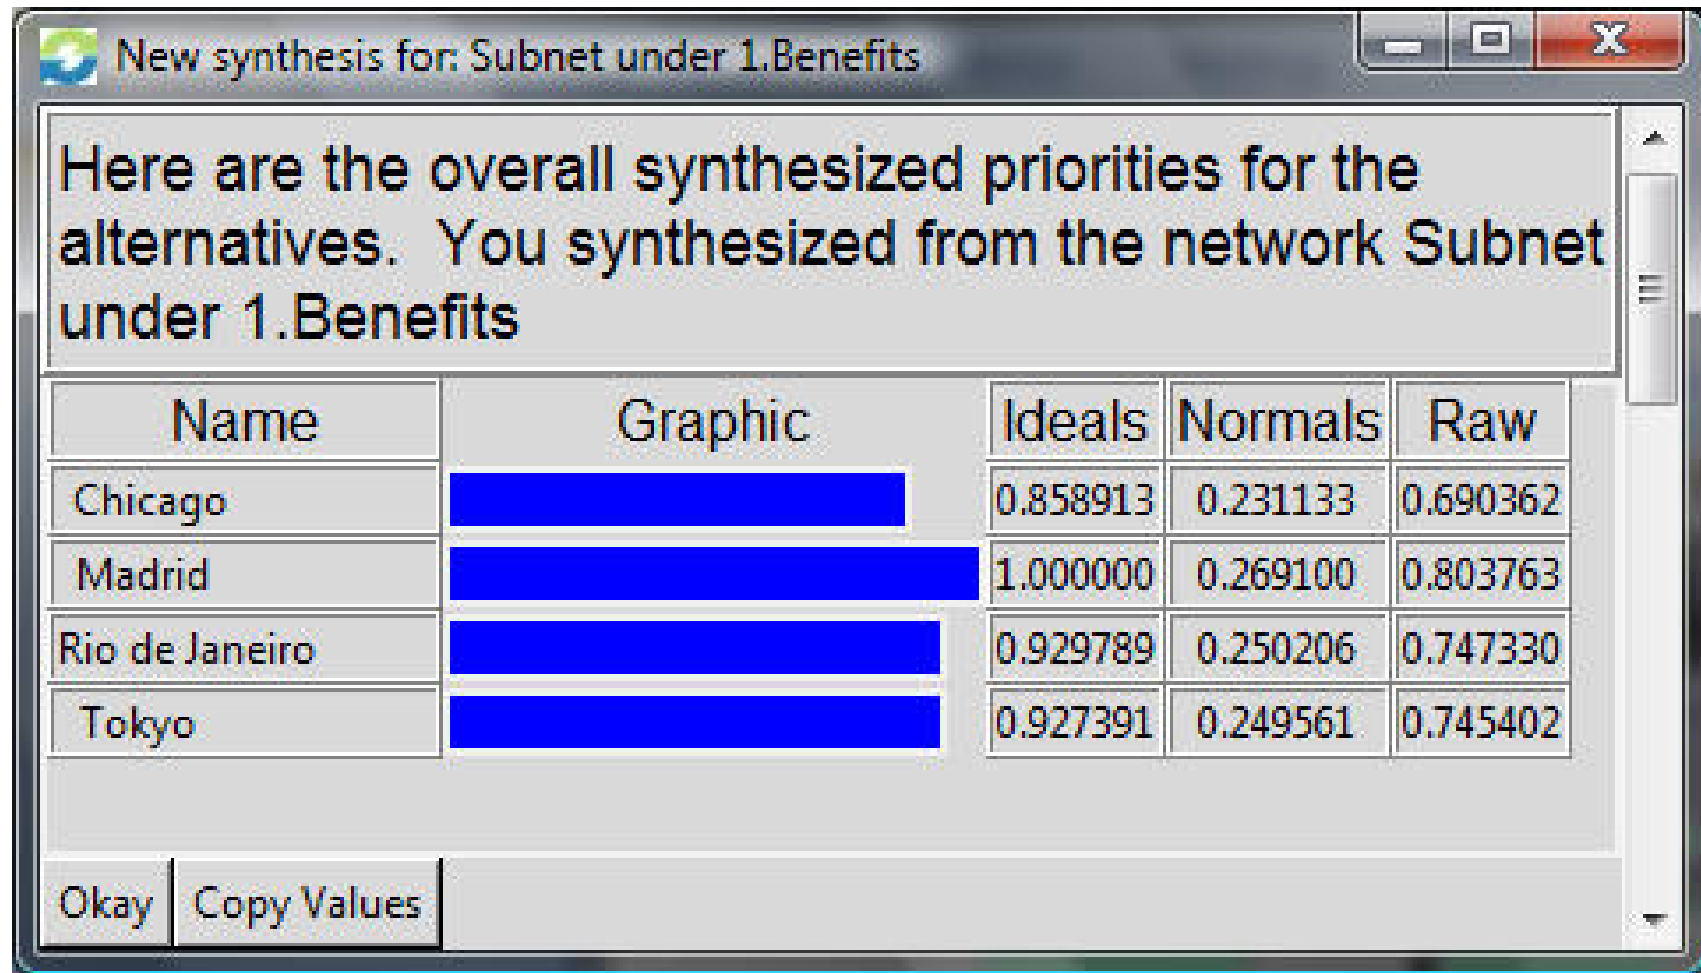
New synthesis for: Subnet under 1.Benefits

Here are the overall synthesized priorities for the alternatives. You synthesized from the network Subnet under 1.Benefits

| Name | Graphic | Ideals | Normals | Raw |
|---|---|---|---|---|
| Chicago | | 0.858913 | 0.231133 | 0.690362 |
| Madrid | | 1.000000 | 0.269100 | 0.803763 |
| Rio de Janeiro | | 0.929789 | 0.250206 | 0.747330 |
| Tokyo | | 0.927391 | 0.249561 | 0.745402 |

Okay
Copy Values